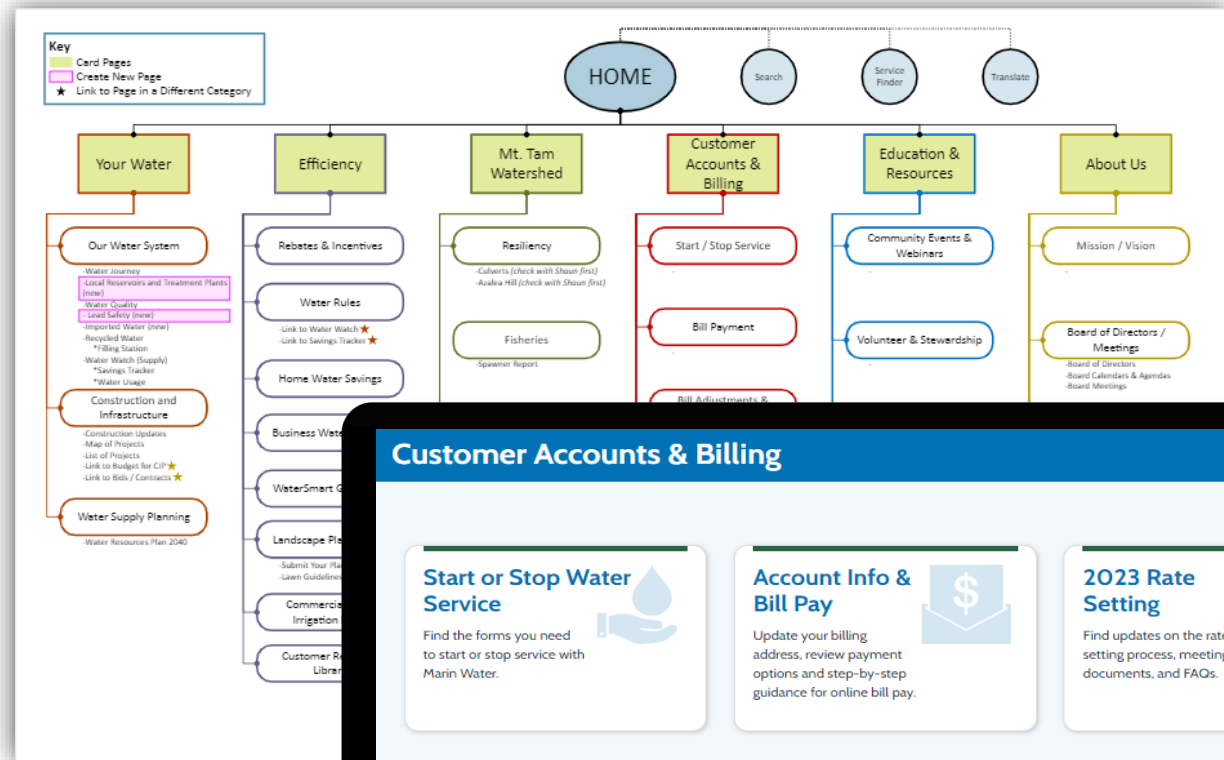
Key
Card Pages
Create New Page
★ Link to Page in a Different Category

HOME
Search
Service Finder
Translate

Your Water
Our Water System
-Water Journey
-Local Reservoirs and Treatment Plants (new)
-Water Quality
-Lead Safety (new)
-Imported Water (new)
-Recycled Water
*Filling Station
-Water Watch (Supply)
*Savings Tracker
*Water Usage
Construction and Infrastructure
-Construction Updates
-Map of Projects
-List of Projects
-Link to Budget for CIP★
-Link to Bids / Contracts★
Water Supply Planning
-Water Resources Plan 2040

Efficiency
Rebates & Incentives
Water Rules
-Link to Water Watch★
-Link to Savings Tracker★
Home Water Savings
Business Wate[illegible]
WaterSmart G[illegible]
Landscape Pla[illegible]
-Submit Your Pla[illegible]
-Lawn Guideline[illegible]
Commercia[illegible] Irrigation
Customer R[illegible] Libra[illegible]

Mt. Tam Watershed
Resiliency
-Culverts (check with Shaun first)
-Azalea Hill (check with Shaun first)
Fisheries
-Spawner Report

Customer Accounts & Billing
Start / Stop Service
Bill Payment
Bill Adjustments & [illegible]

Education & Resources
Community Events & Webinars
Volunteer & Stewardship

About Us
Mission / Vision
Board of Directors / Meetings
-Board of Directors
-Board Calendars & Agendas
-Board Meetings

Customer Accounts & Billing

Start or Stop Water Service
Find the forms you need to start or stop service with Marin Water.

Account Info & Bill Pay
Update your billing address, review payment options and step-by-step guidance for online bill pay.

2023 Rate Setting
Find updates on the rate setting process, meeting documents, and FAQs.